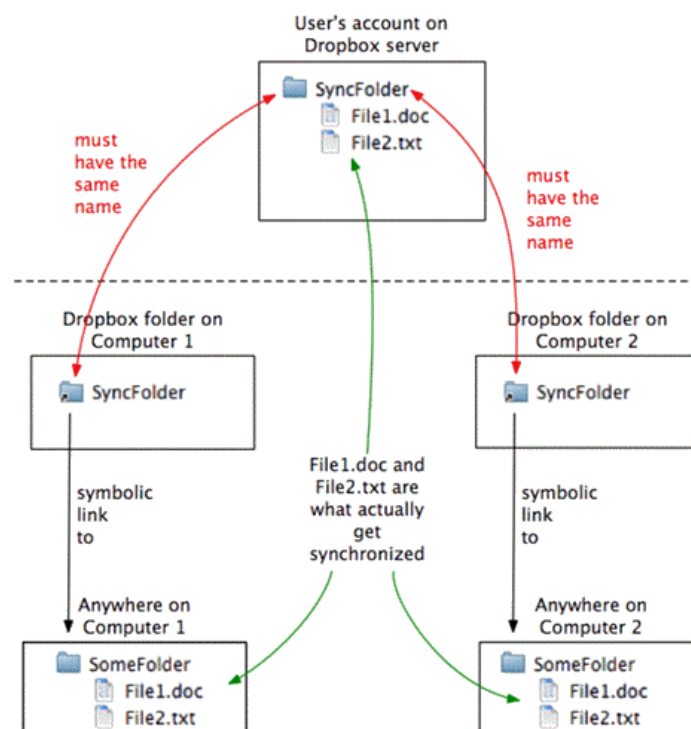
User's account on Dropbox server

SyncFolder
File1.doc
File2.txt

must have the same name

must have the same name

Dropbox folder on Computer 1

SyncFolder

Dropbox folder on Computer 2

SyncFolder

symbolic link to

File1.doc and File2.txt are what actually get synchronized

symbolic link to

Anywhere on Computer 1

SomeFolder
File1.doc
File2.txt

Anywhere on Computer 2

SomeFolder
File1.doc
File2.txt